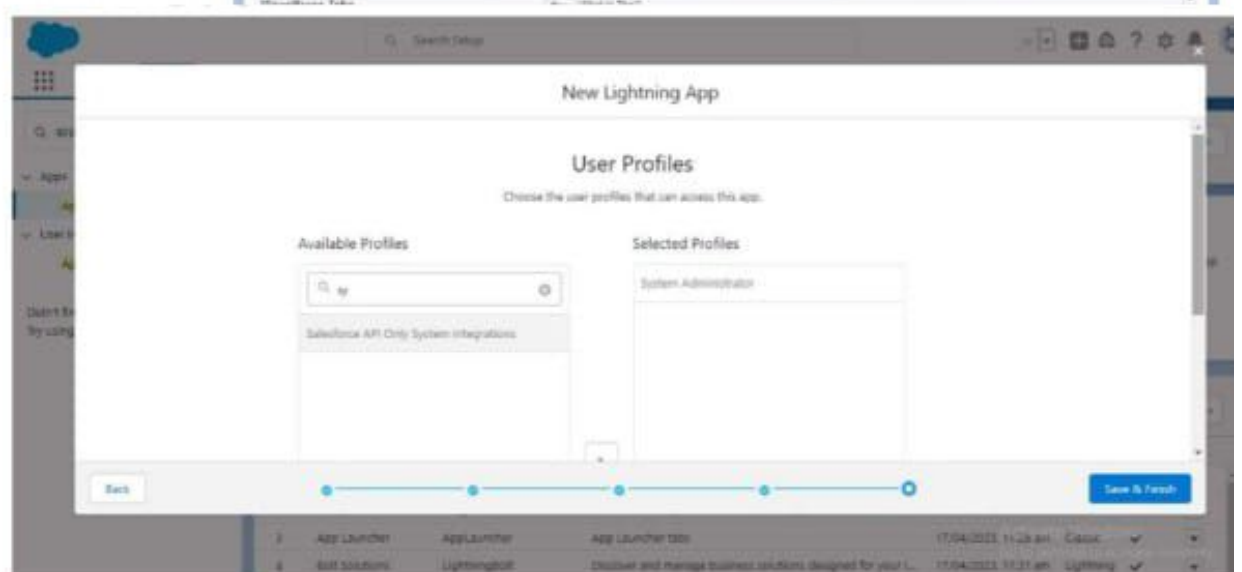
Search Setup

New Lightning App

User Profiles

Choose the user profiles that can access this app.

Available Profiles

sy

Salesforce API Only System Integrations

Selected Profiles

System Administrator

Back

Save & Finish

Apps

App

User

Ap

Didn't fi

Try using

3 App Launcher AppLauncher App Launcher tabs 17/04/2023, 11:26 am Classic

4 Bolt Solutions LightningBolt Discover and manage business solutions designed for your i... 17/04/2023, 11:31 am Lightning